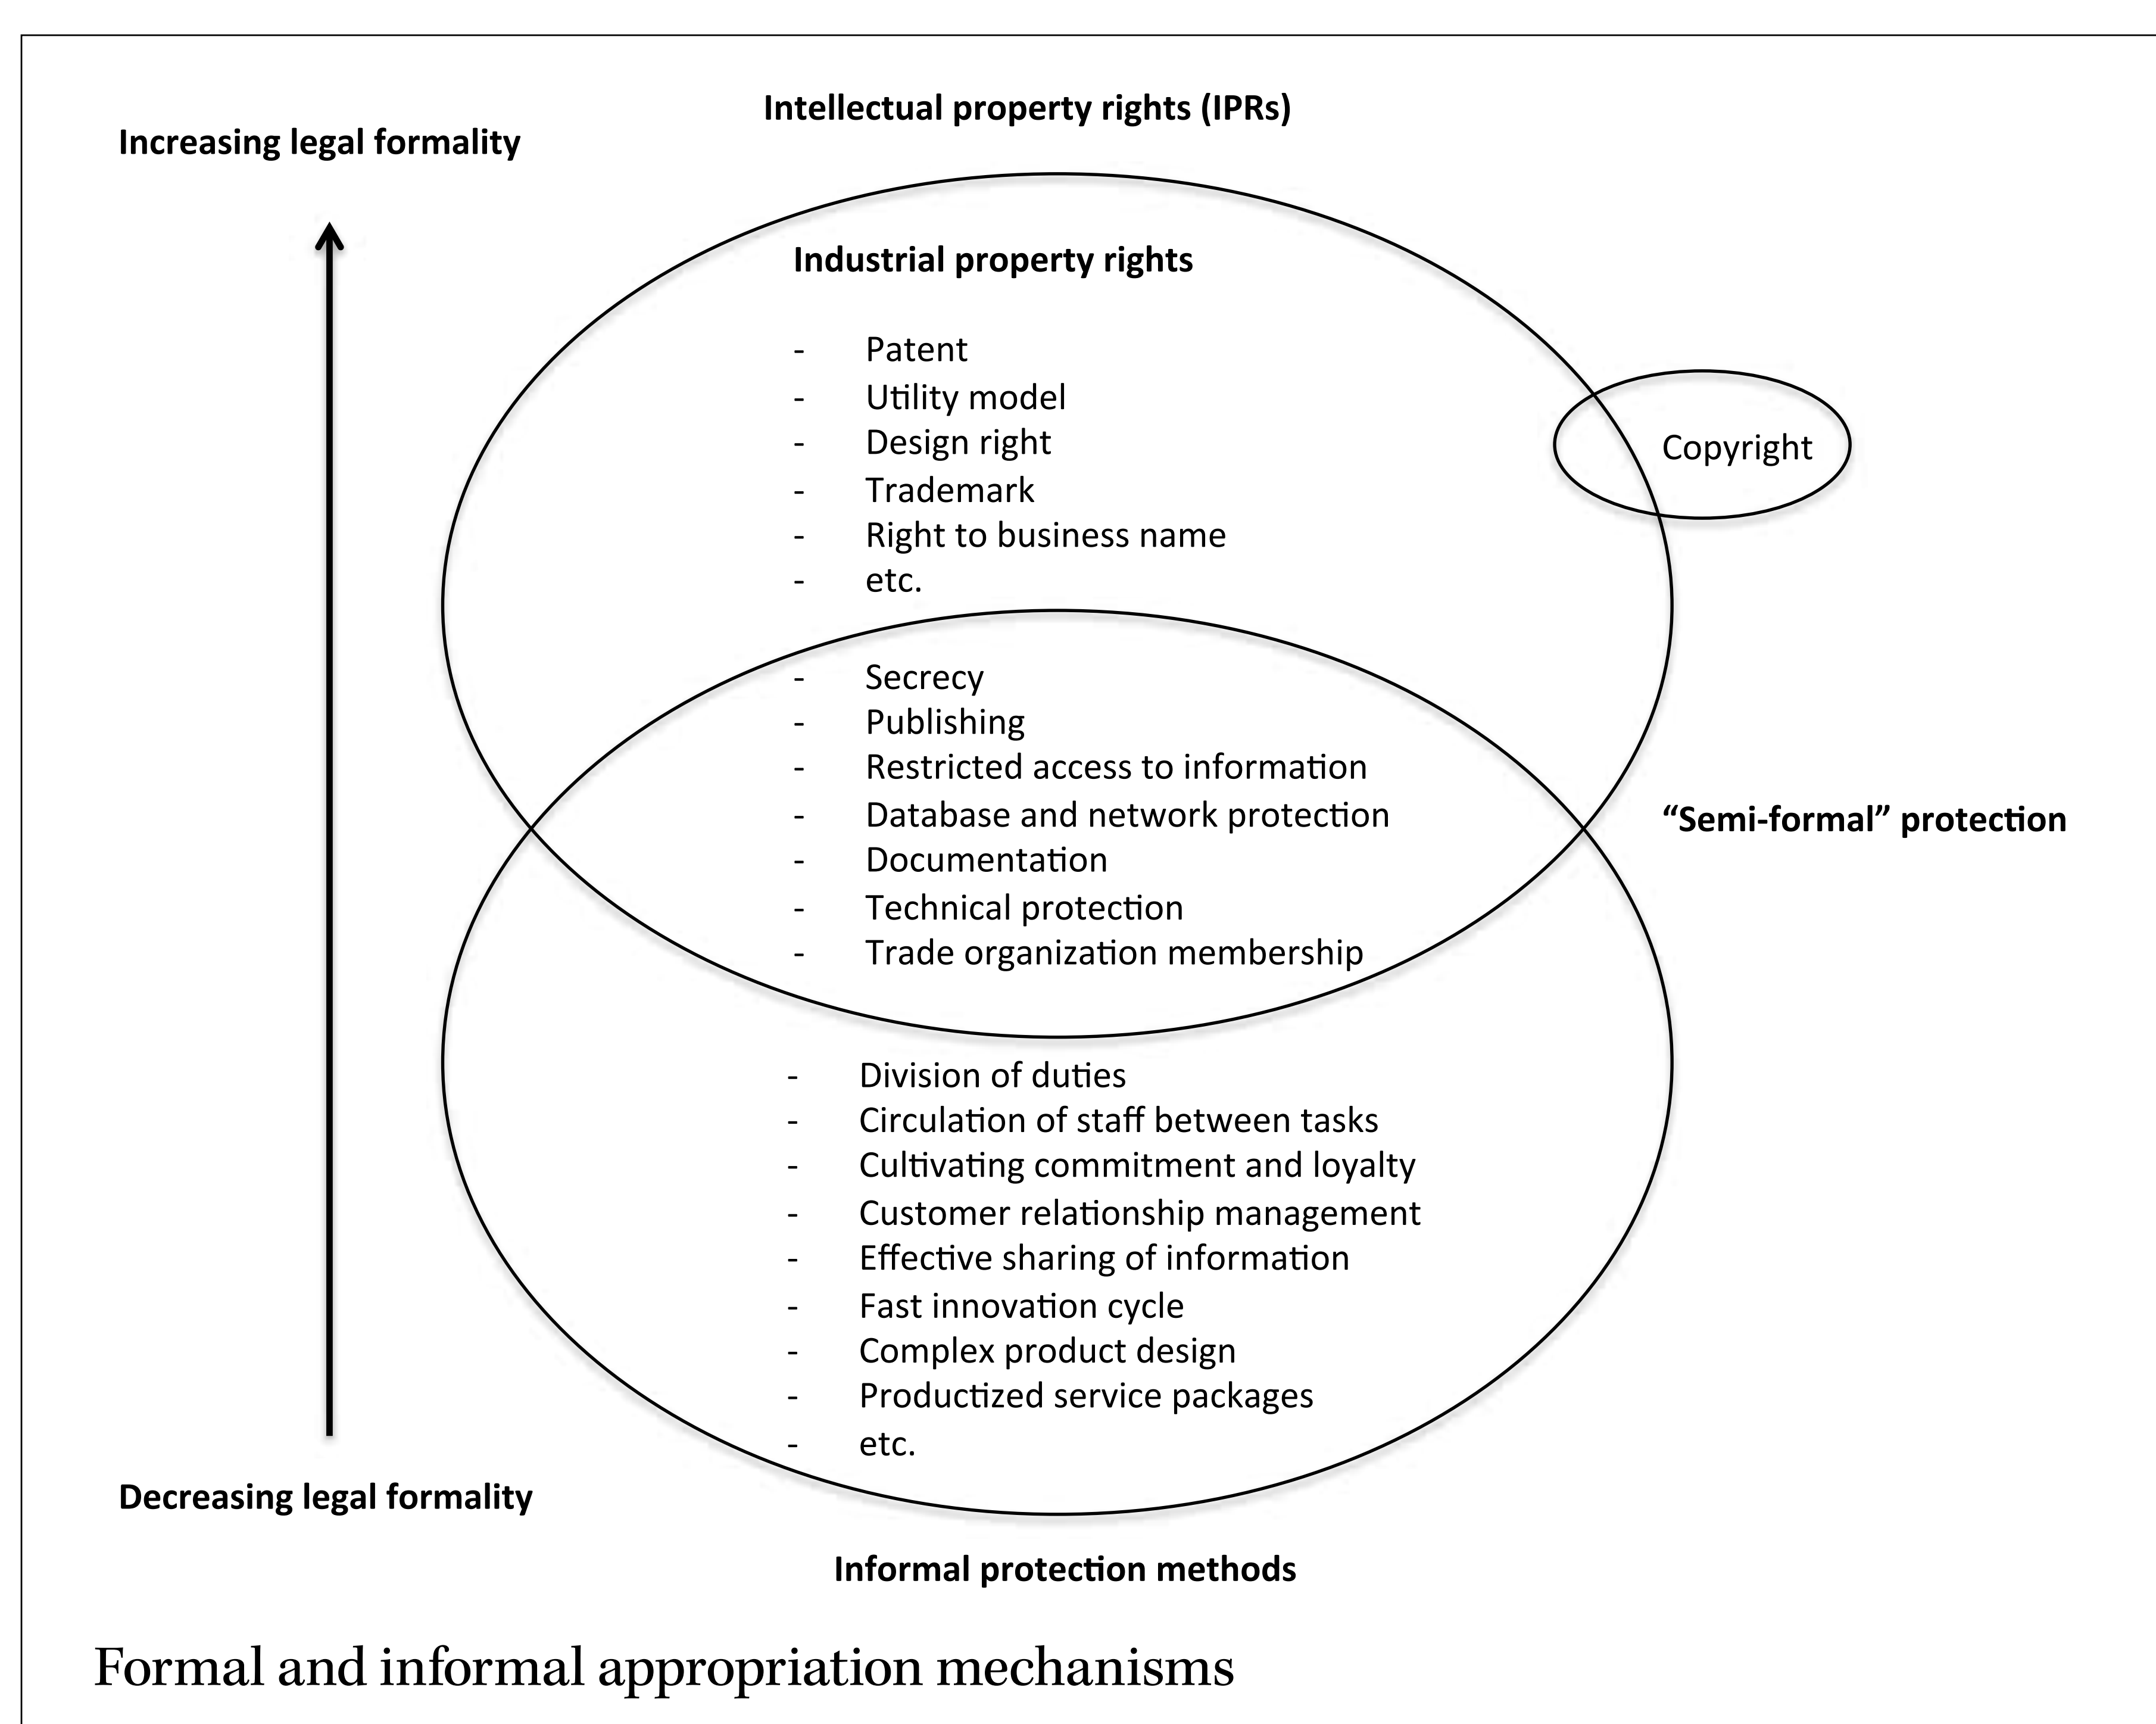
Intellectual property rights (IPRs)

Increasing legal formality

Industrial property rights

- Patent
- Utility model
- Design right
- Trademark
- Right to business name
- etc.

Copyright

- Secrecy
- Publishing
- Restricted access to information
- Database and network protection
- Documentation
- Technical protection
- Trade organization membership

"Semi-formal" protection

- Division of duties
- Circulation of staff between tasks
- Cultivating commitment and loyalty
- Customer relationship management
- Effective sharing of information
- Fast innovation cycle
- Complex product design
- Productized service packages
- etc.

Decreasing legal formality

Informal protection methods

Formal and informal appropriation mechanisms